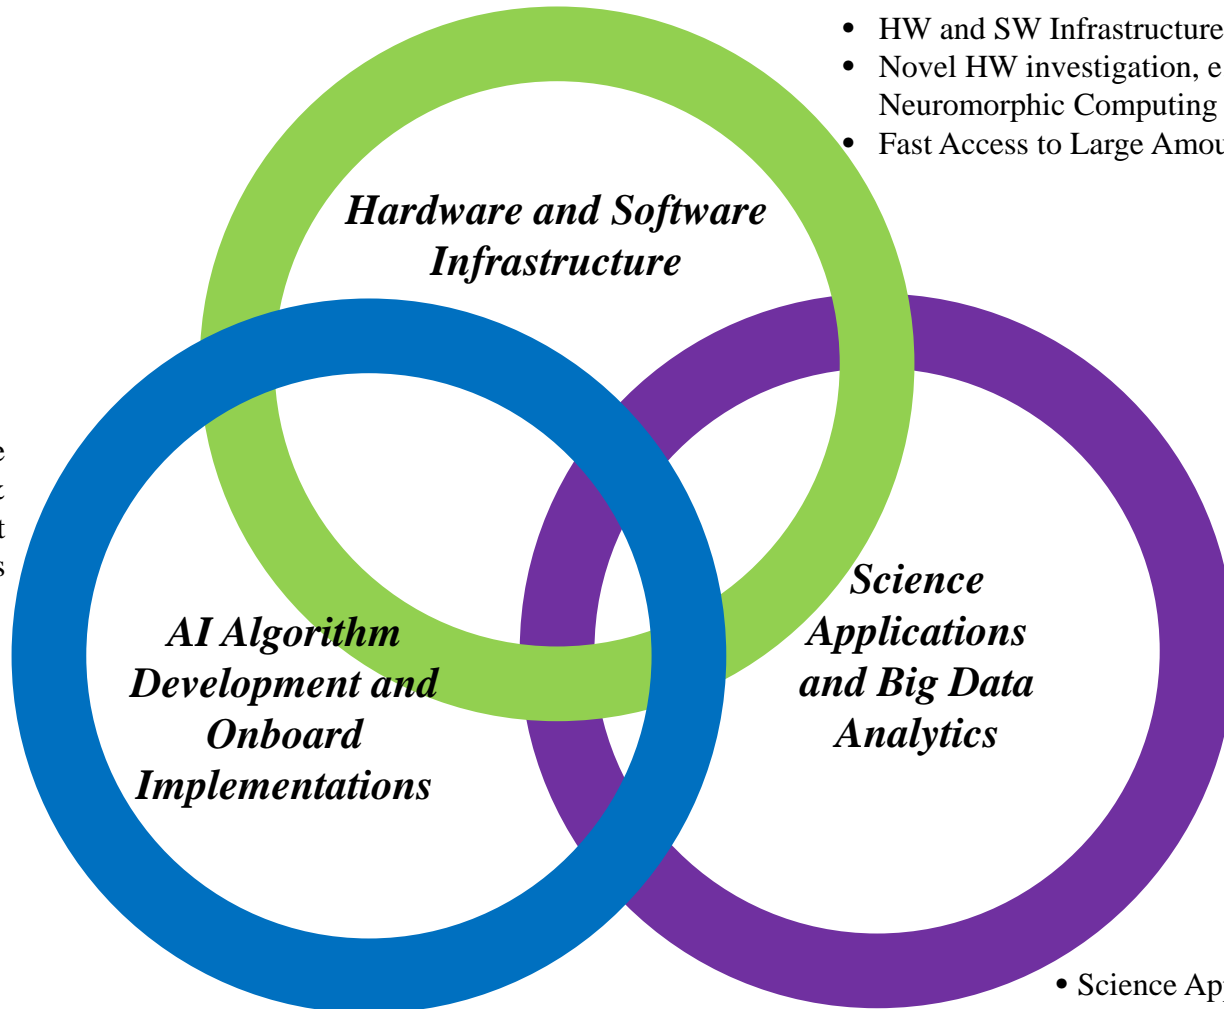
- HW and SW Infrastructure
- Novel HW investigation, e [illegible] Neuromorphic Computing
- Fast Access to Large Amou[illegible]

Hardware and Software Infrastructure

e
t
t
s

AI Algorithm Development and Onboard Implementations

Science Applications and Big Data Analytics

• Science Ap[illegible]